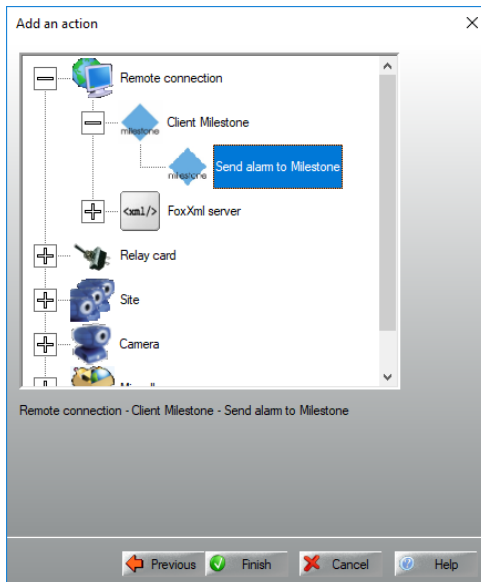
Add an action

Remote connection

milestone Client Milestone

milestone Send alarm to Milestone

<xml/> FoxXml server

Relay card

Site

Camera

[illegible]

Remote connection - Client Milestone - Send alarm to Milestone

Previous Finish Cancel Help